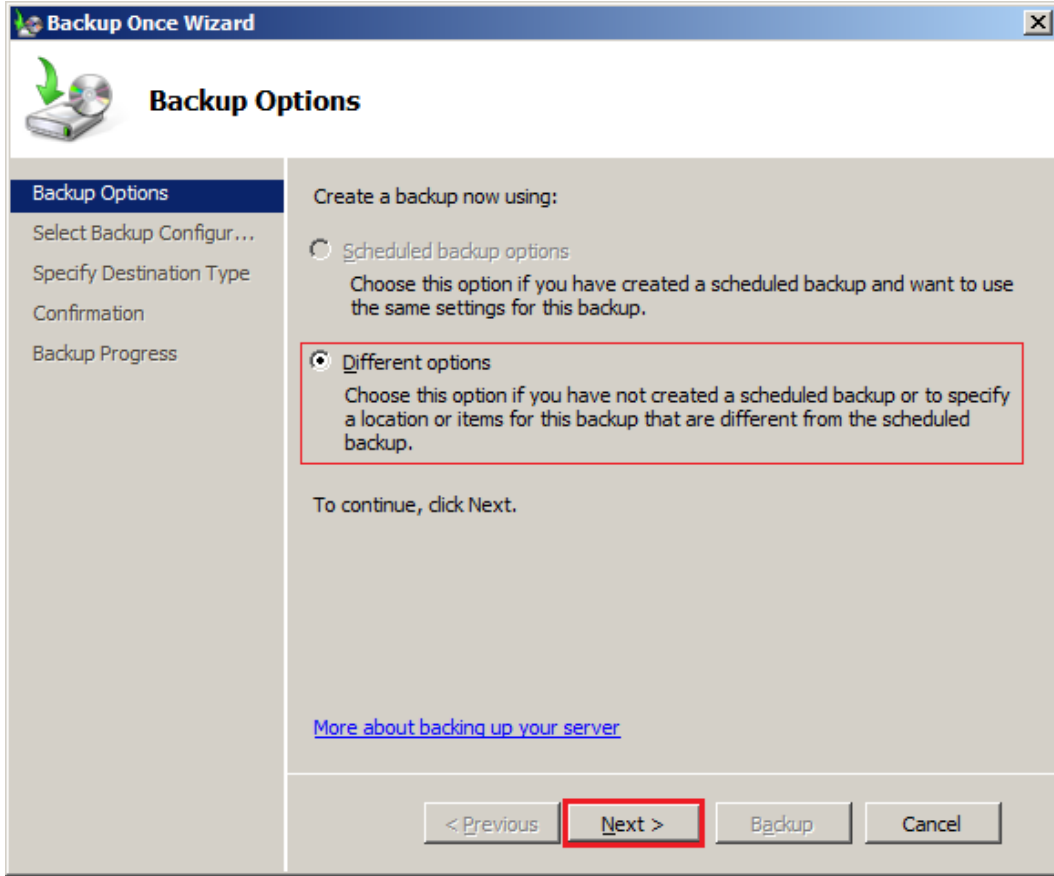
Backup Once Wizard

Backup Options

Backup Options
Select Backup Configur...
Specify Destination Type
Confirmation
Backup Progress

Create a backup now using:

Scheduled backup options
Choose this option if you have created a scheduled backup and want to use the same settings for this backup.

Different options
Choose this option if you have not created a scheduled backup or to specify a location or items for this backup that are different from the scheduled backup.

To continue, click Next.

More about backing up your server

< Previous | Next > | Backup | Cancel